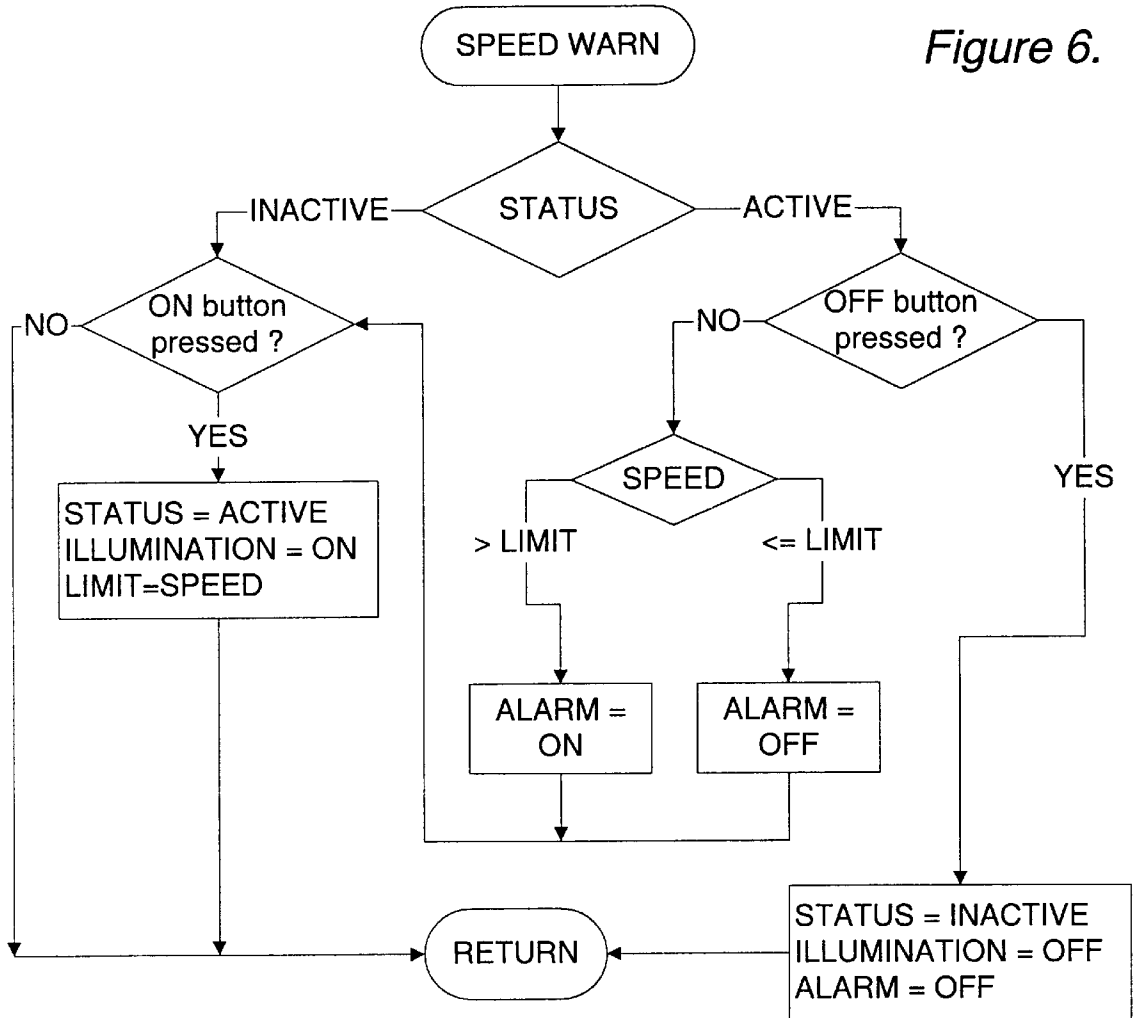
SPEED WARN

Figure 6.

INACTIVE

STATUS

ACTIVE

NO

ON button pressed ?

NO

OFF button pressed ?

YES

SPEED

YES

STATUS = ACTIVE
ILLUMINATION = ON
LIMIT=SPEED

> LIMIT

<= LIMIT

ALARM = ON

ALARM = OFF

RETURN

STATUS = INACTIVE
ILLUMINATION = OFF
ALARM = OFF